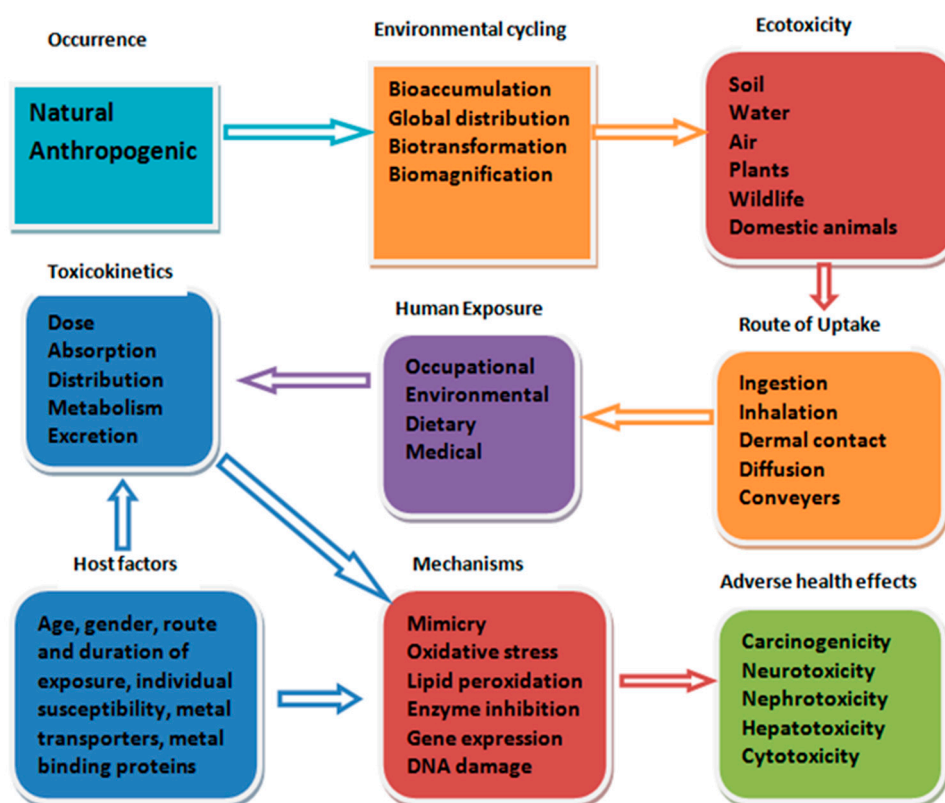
Occurrence

Natural
Anthropogenic

Environmental cycling

Bioaccumulation
Global distribution
Biotransformation
Biomagnification

Ecotoxicity

Soil
Water
Air
Plants
Wildlife
Domestic animals

Toxicokinetics

Dose
Absorption
Distribution
Metabolism
Excretion

Human Exposure

Occupational
Environmental
Dietary
Medical

Route of Uptake

Ingestion
Inhalation
Dermal contact
Diffusion
Conveyers

Host factors

Age, gender, route and duration of exposure, individual susceptibility, metal transporters, metal binding proteins

Mechanisms

Mimicry
Oxidative stress
Lipid peroxidation
Enzyme inhibition
Gene expression
DNA damage

Adverse health effects

Carcinogenicity
Neurotoxicity
Nephrotoxicity
Hepatotoxicity
Cytotoxicity